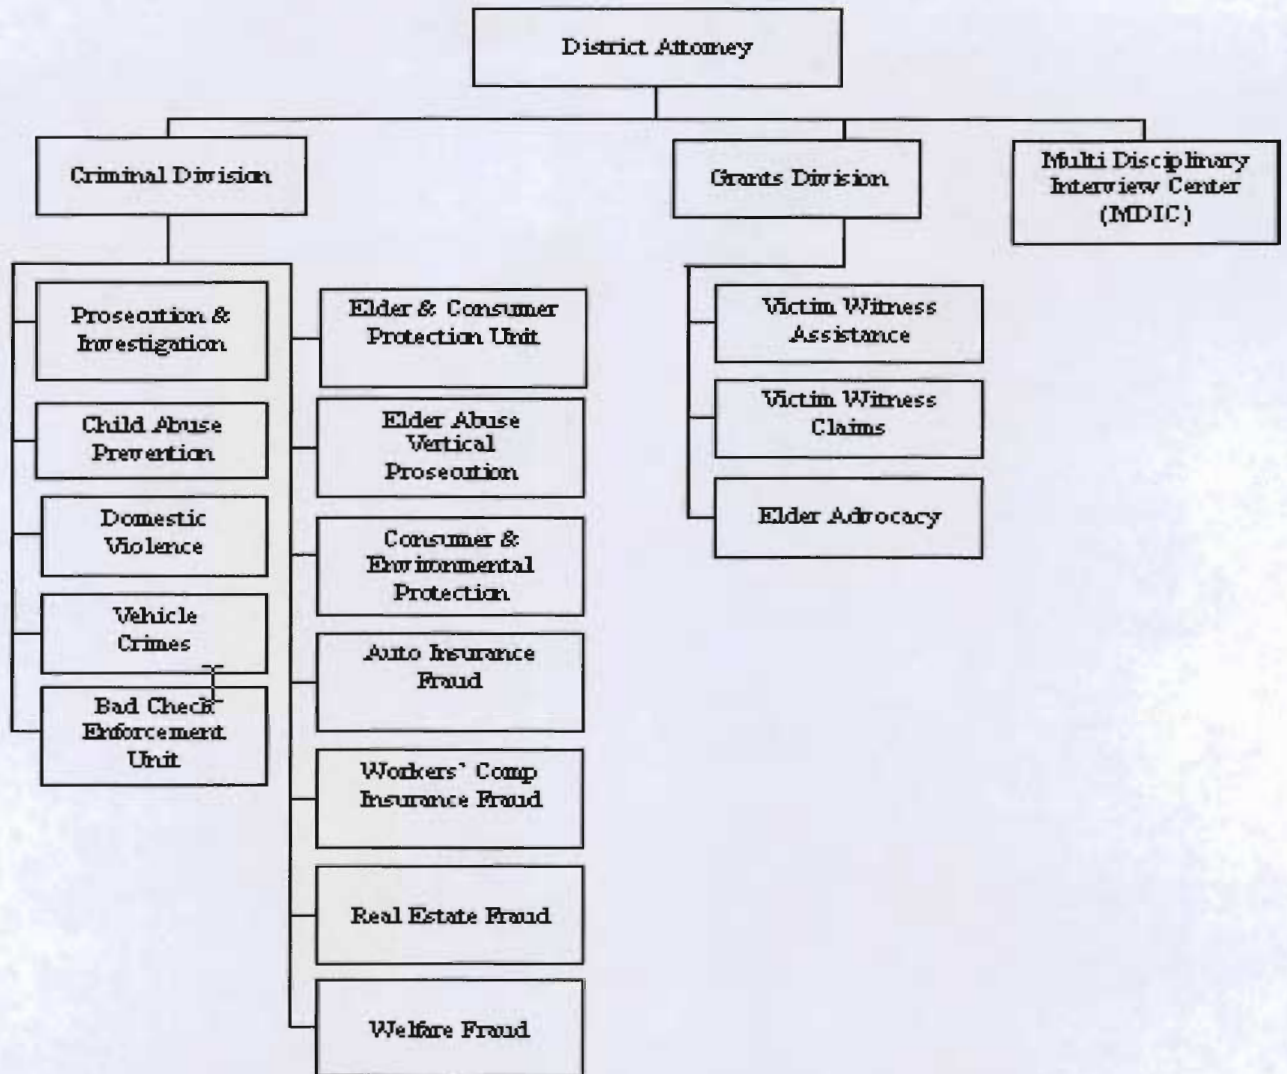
District Attorney

Criminal Division

Grants Division

Multi Disciplinary Interview Center (MDIC)

Prosecution & Investigation

Child Abuse Prevention

Domestic Violence

Vehicle Crimes

Bad Check Enforcement Unit

Elder & Consumer Protection Unit

Elder Abuse Vertical Prosecution

Consumer & Environmental Protection

Auto Insurance Fraud

Workers' Comp Insurance Fraud

Real Estate Fraud

Welfare Fraud

Victim Witness Assistance

Victim Witness Claims

Elder Advocacy